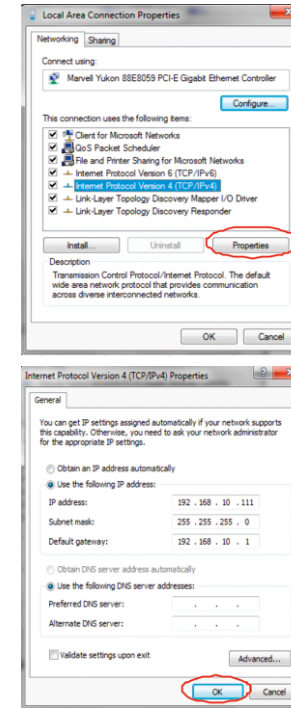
Local Area Connection Properties

Networking | Sharing

Connect using:

Marvell Yukon 88E8059 PCI-E Gigabit Ethernet Controller

Configure...

This connection uses the following items:

Client for Microsoft Networks
QoS Packet Scheduler
File and Printer Sharing for Microsoft Networks
Internet Protocol Version 6 (TCP/IPv6)
Internet Protocol Version 4 (TCP/IPv4)
Link-Layer Topology Discovery Mapper I/O Driver
Link-Layer Topology Discovery Responder

Install... | Uninstall | Properties

Description

Transmission Control Protocol/Internet Protocol. The default wide area network protocol that provides communication across diverse interconnected networks.

OK | Cancel

Internet Protocol Version 4 (TCP/IPv4) Properties

General

You can get IP settings assigned automatically if your network supports this capability. Otherwise, you need to ask your network administrator for the appropriate IP settings.

Obtain an IP address automatically
Use the following IP address:

IP address: 192 . 168 . 10 . 111
Subnet mask: 255 . 255 . 255 . 0
Default gateway: 192 . 168 . 10 . 1

Obtain DNS server address automatically
Use the following DNS server addresses:

Preferred DNS server: . . .
Alternate DNS server: . . .

Validate settings upon exit

Advanced...

OK | Cancel